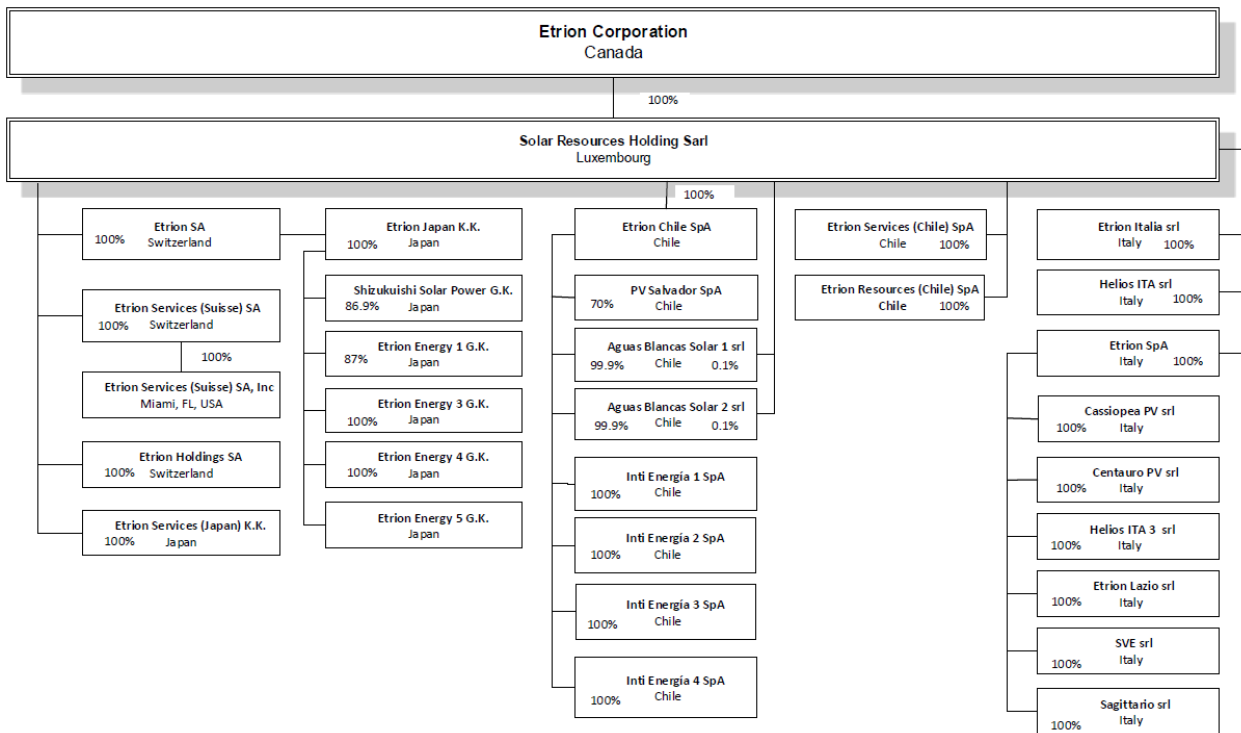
Etrion Corporation
Canada

100%

Solar Resources Holding Sarl
Luxembourg

100%

Etrion SA
100% Switzerland

Etrion Services (Suisse) SA
100% Switzerland

100%

Etrion Services (Suisse) SA, Inc
Miami, FL, USA

Etrion Holdings SA
100% Switzerland

Etrion Services (Japan) K.K.
100% Japan

Etrion Japan K.K.
100% Japan

Shizukuishi Solar Power G.K.
86.9% Japan

Etrion Energy 1 G.K.
87% Japan

Etrion Energy 3 G.K.
100% Japan

Etrion Energy 4 G.K.
100% Japan

Etrion Energy 5 G.K.
Japan

Etrion Chile SpA
Chile

PV Salvador SpA
70% Chile

Aguas Blancas Solar 1 srl
99.9% Chile 0.1%

Aguas Blancas Solar 2 srl
99.9% Chile 0.1%

Inti Energía 1 SpA
100% Chile

Inti Energía 2 SpA
100% Chile

Inti Energía 3 SpA
100% Chile

Inti Energía 4 SpA
100% Chile

Etrion Services (Chile) SpA
Chile 100%

Etrion Resources (Chile) SpA
Chile 100%

Etrion Italia srl
Italy 100%

Helios ITA srl
Italy 100%

Etrion SpA
Italy 100%

Cassiopea PV srl
100% Italy

Centauro PV srl
100% Italy

Helios ITA 3 srl
100% Italy

Etrion Lazio srl
100% Italy

SVE srl
100% Italy

Sagittario srl
100% Italy